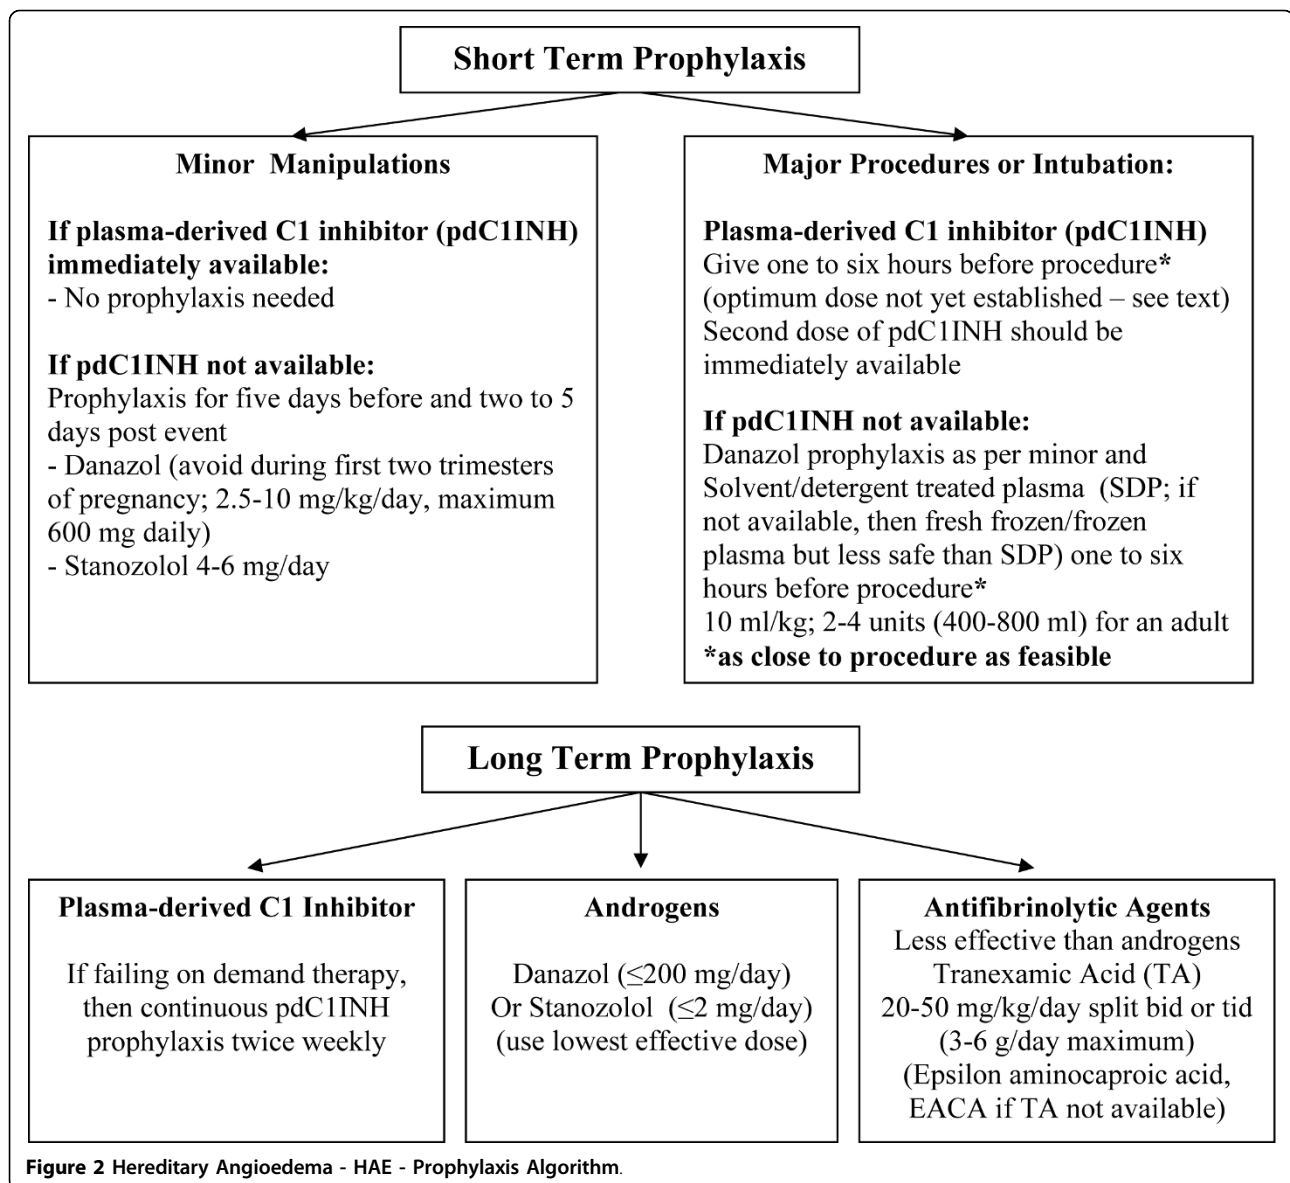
Short Term Prophylaxis

Minor Manipulations

If plasma-derived C1 inhibitor (pdC1INH) immediately available:
- No prophylaxis needed

If pdC1INH not available:
Prophylaxis for five days before and two to 5 days post event
- Danazol (avoid during first two trimesters of pregnancy; 2.5-10 mg/kg/day, maximum 600 mg daily)
- Stanozolol 4-6 mg/day

Major Procedures or Intubation:

Plasma-derived C1 inhibitor (pdC1INH)
Give one to six hours before procedure*
(optimum dose not yet established – see text)
Second dose of pdC1INH should be immediately available

If pdC1INH not available:
Danazol prophylaxis as per minor and Solvent/detergent treated plasma (SDP; if not available, then fresh frozen/frozen plasma but less safe than SDP) one to six hours before procedure*
10 ml/kg; 2-4 units (400-800 ml) for an adult
*as close to procedure as feasible

Long Term Prophylaxis

Plasma-derived C1 Inhibitor

If failing on demand therapy, then continuous pdC1INH prophylaxis twice weekly

Androgens

Danazol ($\leq$200 mg/day)
Or Stanozolol ($\leq$2 mg/day)
(use lowest effective dose)

Antifibrinolytic Agents
Less effective than androgens
Tranexamic Acid (TA)
20-50 mg/kg/day split bid or tid
(3-6 g/day maximum)
(Epsilon aminocaproic acid, EACA if TA not available)

Figure 2 Hereditary Angioedema - HAE - Prophylaxis Algorithm.